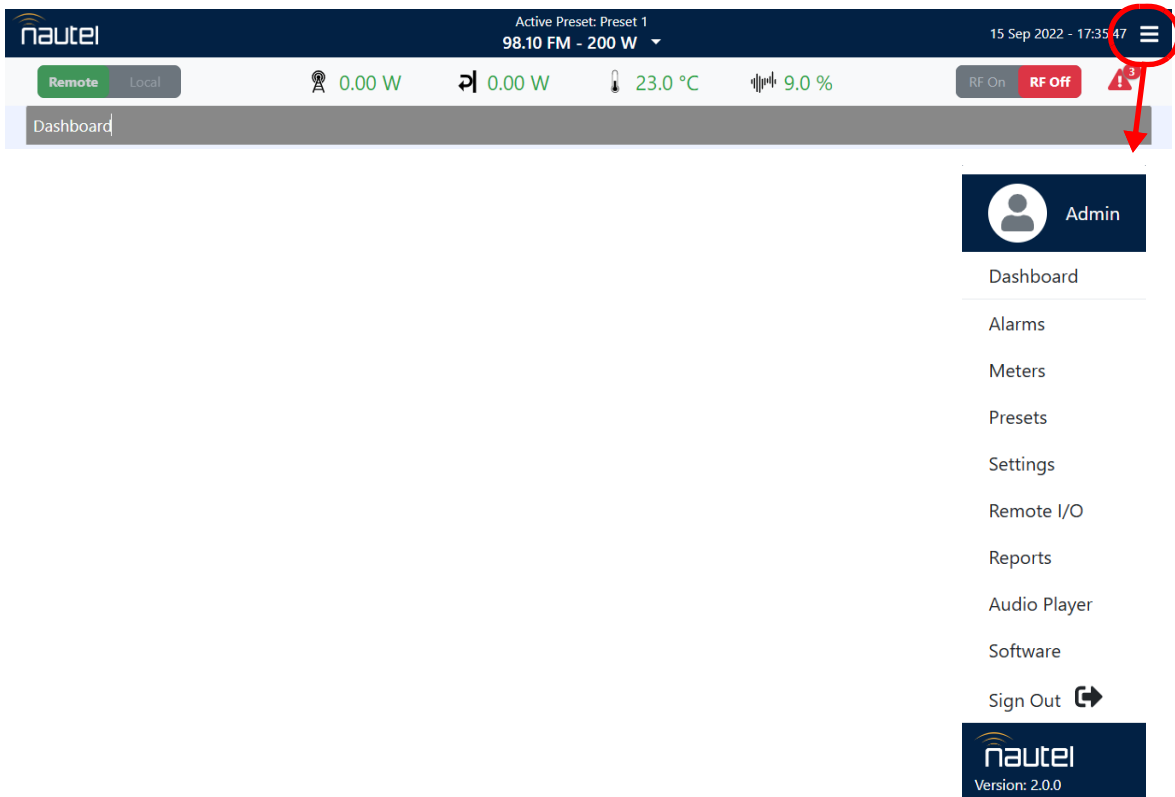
nautel

Active Preset: Preset 1
98.10 FM - 200 W

15 Sep 2022 - 17:35:47

Remote Local

0.00 W
0.00 W
23.0 °C
9.0 %

RF On RF Off

3

Dashboard

Admin

Dashboard

Alarms

Meters

Presets

Settings

Remote I/O

Reports

Audio Player

Software

Sign Out

nautel
Version: 2.0.0